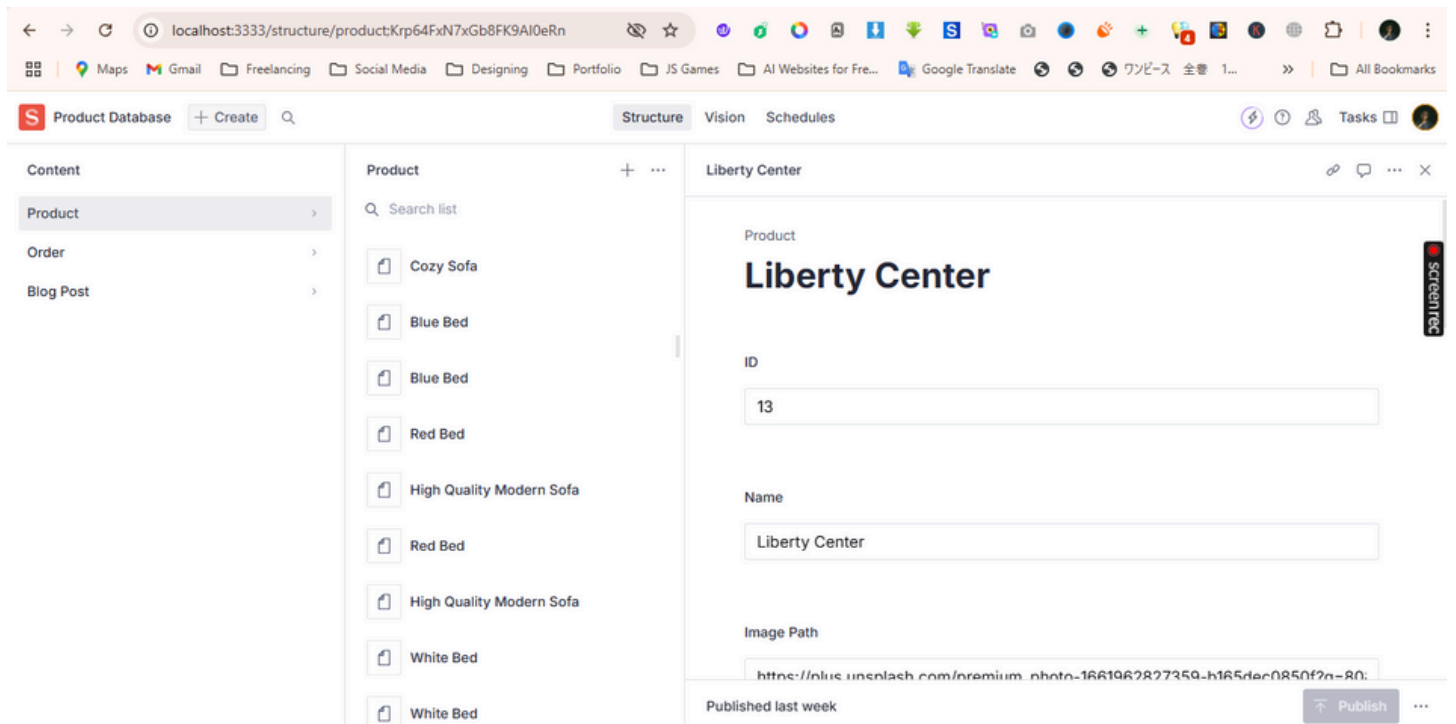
localhost:3333/structure/product;Krp64FxN7xGb8FK9AI0eRn

Maps Gmail Freelancing Social Media Designing Portfolio JS Games AI Websites for Fre... Google Translate ワンピース 全巻 1... » All Bookmarks

Product Database + Create Structure Vision Schedules Tasks

Content
Product
Order
Blog Post

Product
Search list
Cozy Sofa
Blue Bed
Blue Bed
Red Bed
High Quality Modern Sofa
Red Bed
High Quality Modern Sofa
White Bed
White Bed

Liberty Center

Product
Liberty Center

ID
13

Name
Liberty Center

Image Path
https://plus.unsplash.com/premium_photo-1661962827359-b165dec0850f?q=80;

Published last week Publish

screenrec